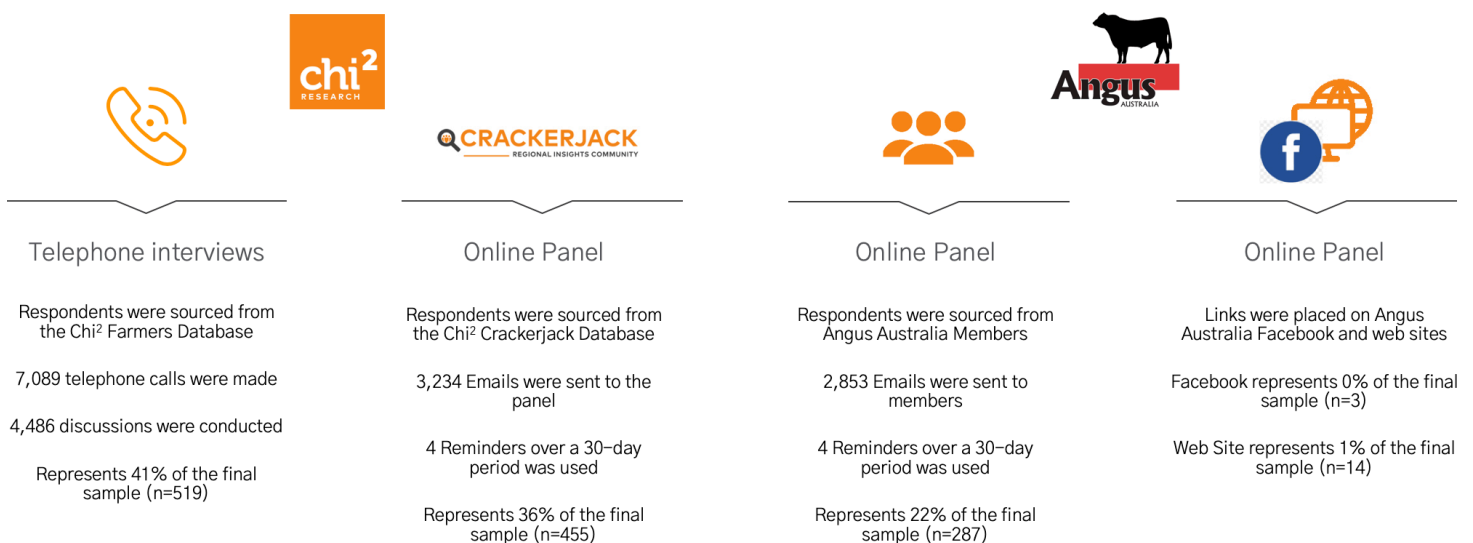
chi$^2$ RESEARCH

CRACKERJACK
REGIONAL INSIGHTS COMMUNITY

Angus
AUSTRALIA

Telephone interviews

Respondents were sourced from the Chi$^2$ Farmers Database

7,089 telephone calls were made

4,486 discussions were conducted

Represents 41% of the final sample (n=519)

Online Panel

Respondents were sourced from the Chi$^2$ Crackerjack Database

3,234 Emails were sent to the panel

4 Reminders over a 30-day period was used

Represents 36% of the final sample (n=455)

Online Panel

Respondents were sourced from Angus Australia Members

2,853 Emails were sent to members

4 Reminders over a 30-day period was used

Represents 22% of the final sample (n=287)

Online Panel

Links were placed on Angus Australia Facebook and web sites

Facebook represents 0% of the final sample (n=3)

Web Site represents 1% of the final sample (n=14)